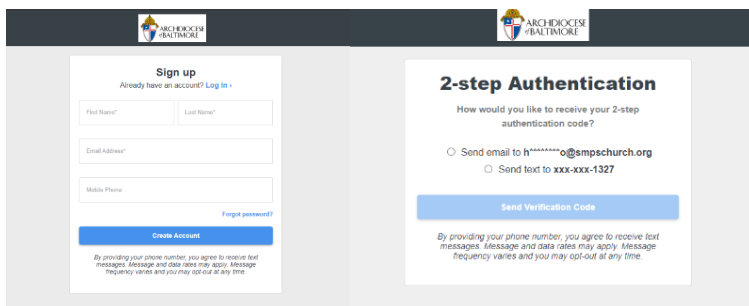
ARCHDIOCESE of BALTIMORE

Sign up

Already have an account? Log in ›

First Name*

Last Name*

Email Address*

Mobile Phone

Forgot password?

Create Account

By providing your phone number, you agree to receive text messages. Message and data rates may apply. Message frequency varies and you may opt-out at any time.

ARCHDIOCESE of BALTIMORE

2-step Authentication

How would you like to receive your 2-step authentication code?

Send email to h********o@smpschurch.org

Send text to xxx-xxx-1327

Send Verification Code

By providing your phone number, you agree to receive text messages. Message and data rates may apply. Message frequency varies and you may opt-out at any time.